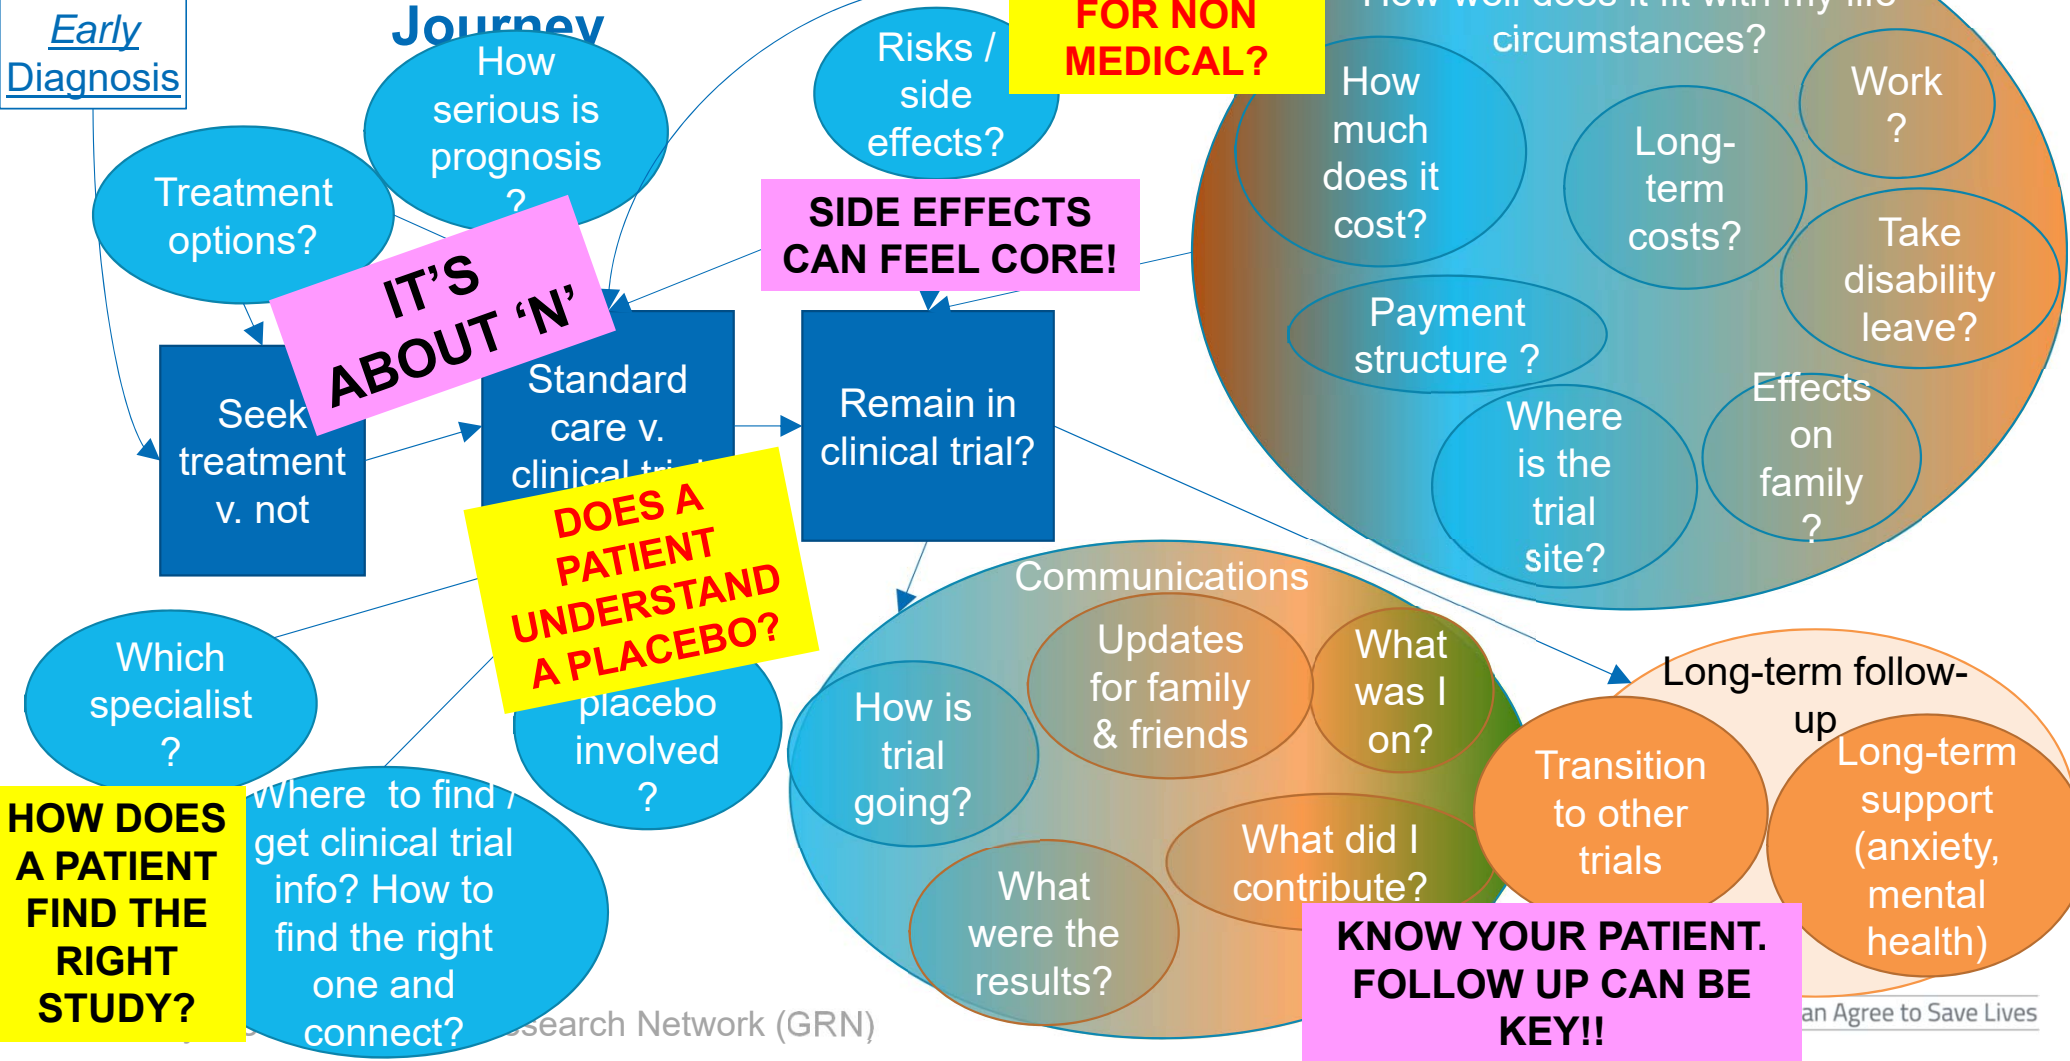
Early Diagnosis

Journey

How serious is prognosis ?

Treatment options?

IT'S ABOUT 'N'

Risks / side effects?

FOR NON MEDICAL?

How well does it fit with my life circumstances?

How much does it cost?

Long-term costs?

Work ?

Take disability leave?

Payment structure ?

SIDE EFFECTS CAN FEEL CORE!

Seek treatment v. not

Standard care v. clinical tri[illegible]

Remain in clinical trial?

Where is the trial site?

Effects on family ?

DOES A PATIENT UNDERSTAND A PLACEBO?

Communications

Updates for family & friends

What was I on?

How is trial going?

Which specialist ?

placebo involved ?

Long-term follow-up

Transition to other trials

Long-term support (anxiety, mental health)

HOW DOES A PATIENT FIND THE RIGHT STUDY?

Where to find / get clinical trial info? How to find the right one and connect?

What did I contribute?

What were the results?

KNOW YOUR PATIENT. FOLLOW UP CAN BE KEY!!

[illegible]search Network (GRN)

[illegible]an Agree to Save Lives